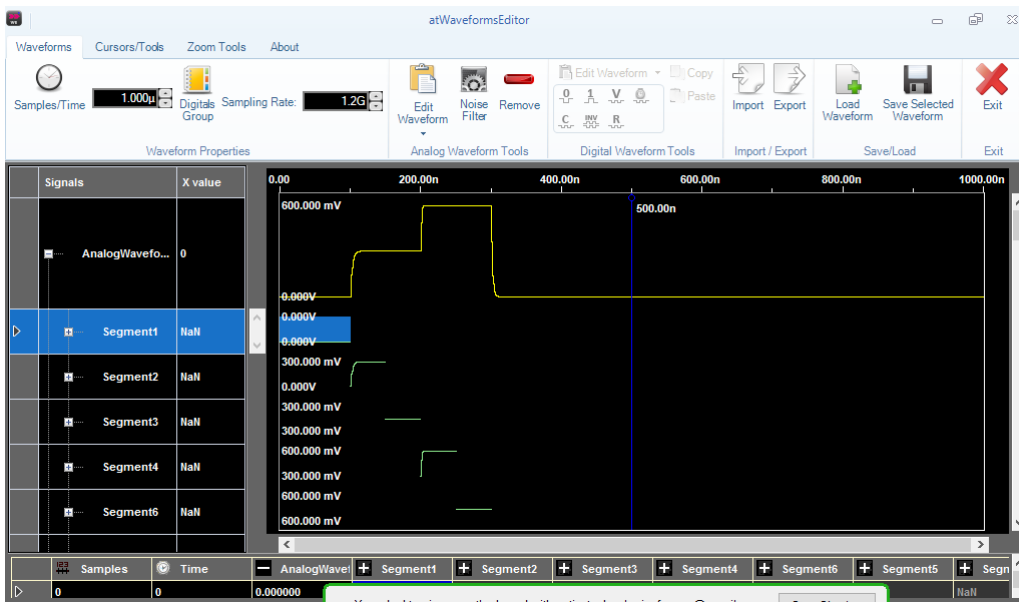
atWaveformsEditor

Waveforms Cursors/Tools Zoom Tools About

Samples/Time 1.000µ Digitals Group Sampling Rate: 1.2G
Waveform Properties

Edit Waveform Noise Filter Remove
Analog Waveform Tools

Edit Waveform Copy Paste
Digital Waveform Tools

Import Export
Import / Export

Load Waveform Save Selected Waveform
Save/Load

Exit
Exit

| Signals | X value |
|---|---|
| AnalogWavefo... | 0 |
| Segment1 | NaN |
| Segment2 | NaN |
| Segment3 | NaN |
| Segment4 | NaN |
| Segment6 | NaN |

0.00 200.00n 400.00n 600.00n 800.00n 1000.00n

600.000 mV
500.00n
0.000V
0.000V
0.000V
300.000 mV
0.000V
300.000 mV
300.000 mV
600.000 mV
300.000 mV
600.000 mV
600.000 mV

| | Samples | Time | AnalogWavef | Segment1 | Segment2 | Segment3 | Segment4 | Segment6 | Segment5 | Segm |
|---|---|---|---|---|---|---|---|---|---|---|
| ▷ | 0 | 0 | 0.000000 | | | | | | | NaN |